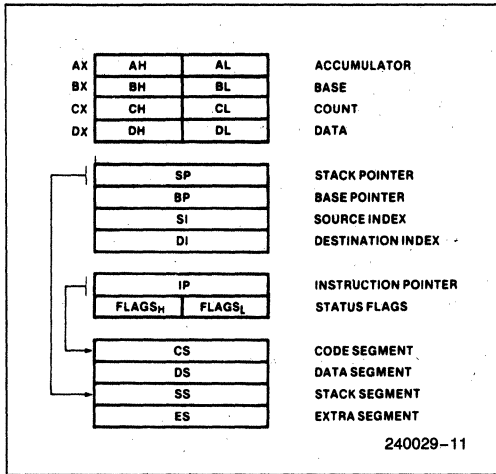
| | | | |
|---|---|---|---|
| AX | AH | AL | ACCUMULATOR |
| BX | BH | BL | BASE |
| CX | CH | CL | COUNT |
| DX | DH | DL | DATA |

SP STACK POINTER
BP BASE POINTER
SI SOURCE INDEX
DI DESTINATION INDEX

IP INSTRUCTION POINTER
$FLAGS_H$ $FLAGS_L$ STATUS FLAGS

CS CODE SEGMENT
DS DATA SEGMENT
SS STACK SEGMENT
ES EXTRA SEGMENT

240029–11